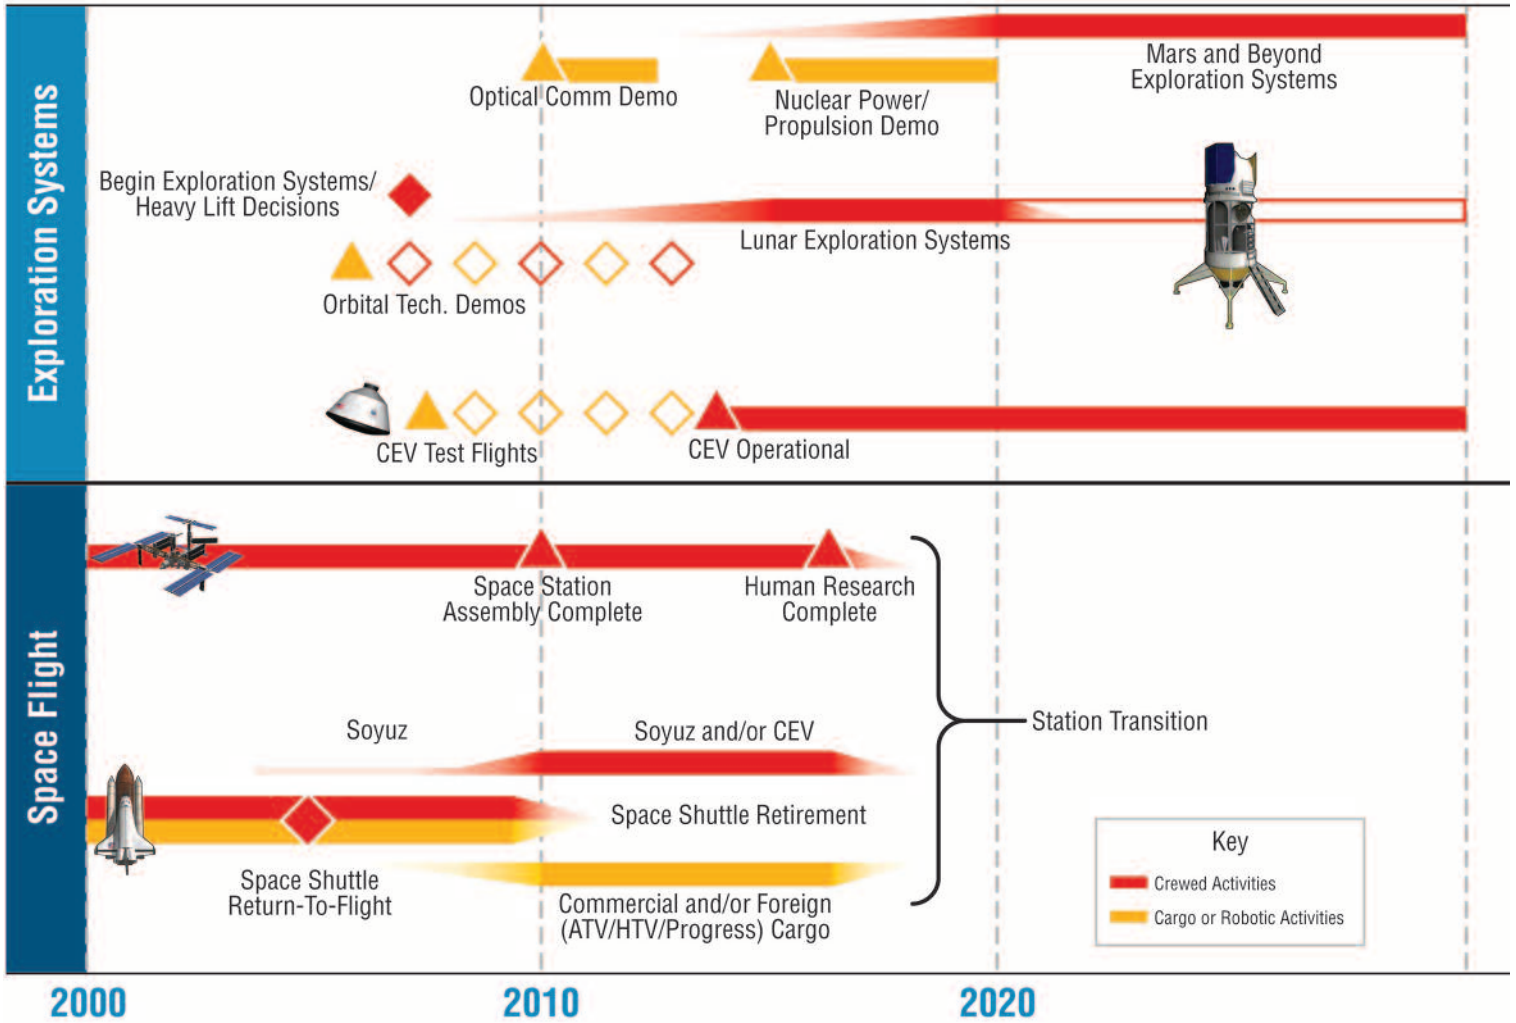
Exploration Systems

Optical Comm Demo

Nuclear Power/ Propulsion Demo

Mars and Beyond Exploration Systems

Begin Exploration Systems/ Heavy Lift Decisions

Lunar Exploration Systems

Orbital Tech. Demos

CEV Test Flights

CEV Operational

Space Flight

Space Station Assembly Complete

Human Research Complete

Station Transition

Soyuz

Soyuz and/or CEV

Space Shuttle Retirement

Space Shuttle Return-To-Flight

Commercial and/or Foreign (ATV/HTV/Progress) Cargo

Key
Crewed Activities
Cargo or Robotic Activities

2000

2010

2020